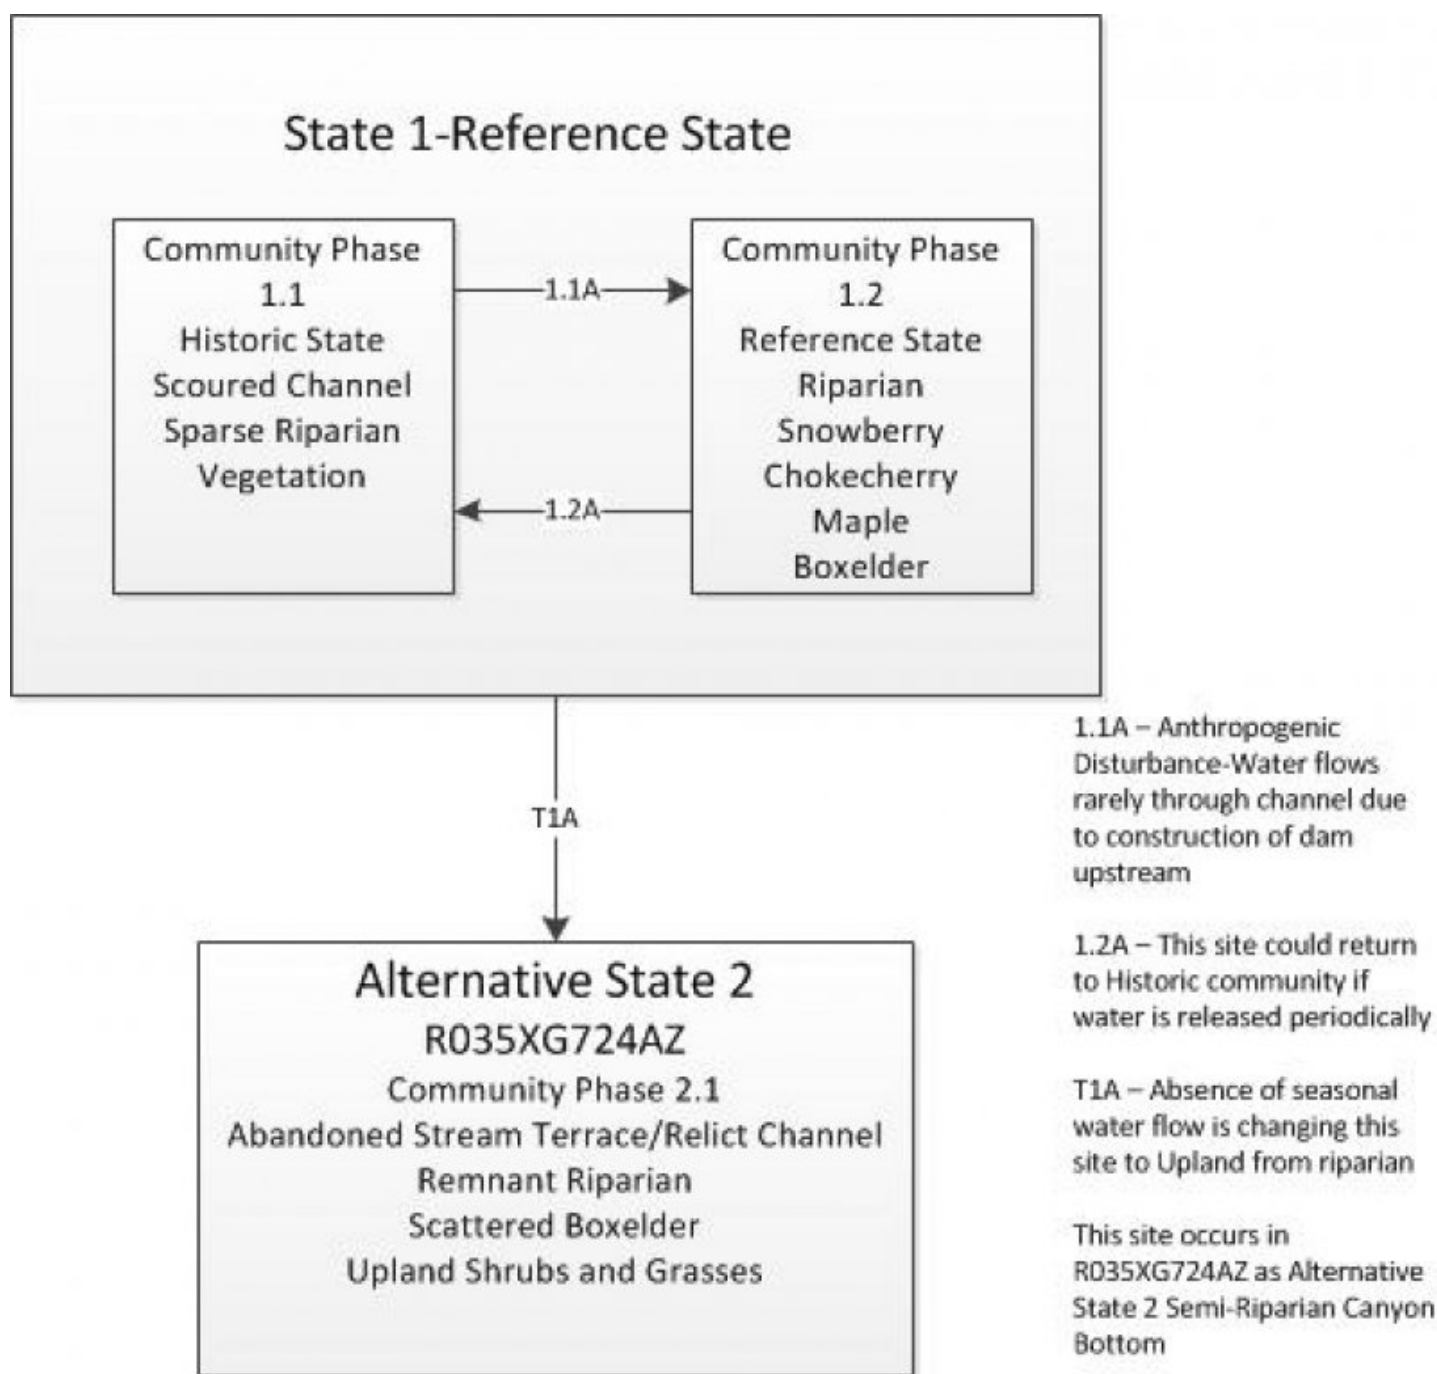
State 1-Reference State

Community Phase 1.1
Historic State
Scoured Channel
Sparse Riparian Vegetation

1.1A

1.2A

Community Phase 1.2
Reference State
Riparian
Snowberry
Chokecherry
Maple
Boxelder

T1A

Alternative State 2
R035XG724AZ
Community Phase 2.1
Abandoned Stream Terrace/Relict Channel
Remnant Riparian
Scattered Boxelder
Upland Shrubs and Grasses

1.1A – Anthropogenic Disturbance-Water flows rarely through channel due to construction of dam upstream

1.2A – This site could return to Historic community if water is released periodically

T1A – Absence of seasonal water flow is changing this site to Upland from riparian

This site occurs in R035XG724AZ as Alternative State 2 Semi-Riparian Canyon Bottom